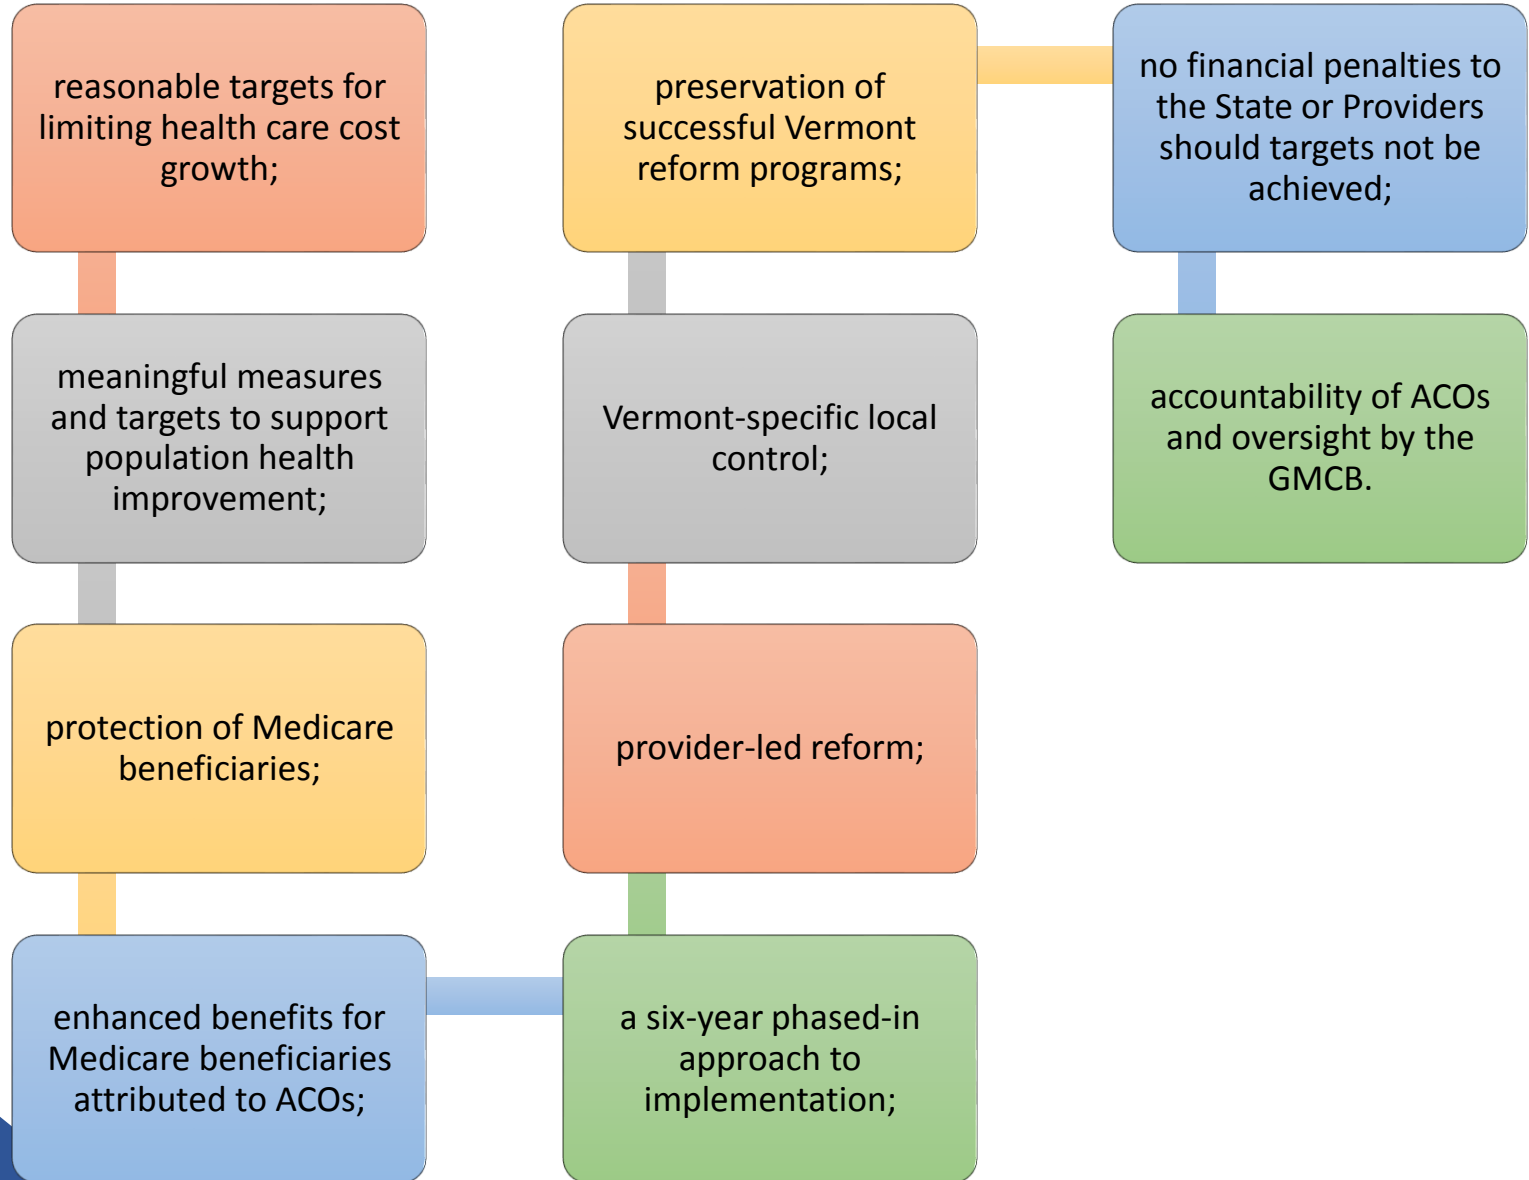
reasonable targets for limiting health care cost growth;

meaningful measures and targets to support population health improvement;

protection of Medicare beneficiaries;

enhanced benefits for Medicare beneficiaries attributed to ACOs;

a six-year phased-in approach to implementation;

provider-led reform;

Vermont-specific local control;

preservation of successful Vermont reform programs;

no financial penalties to the State or Providers should targets not be achieved;

accountability of ACOs and oversight by the GMCB.